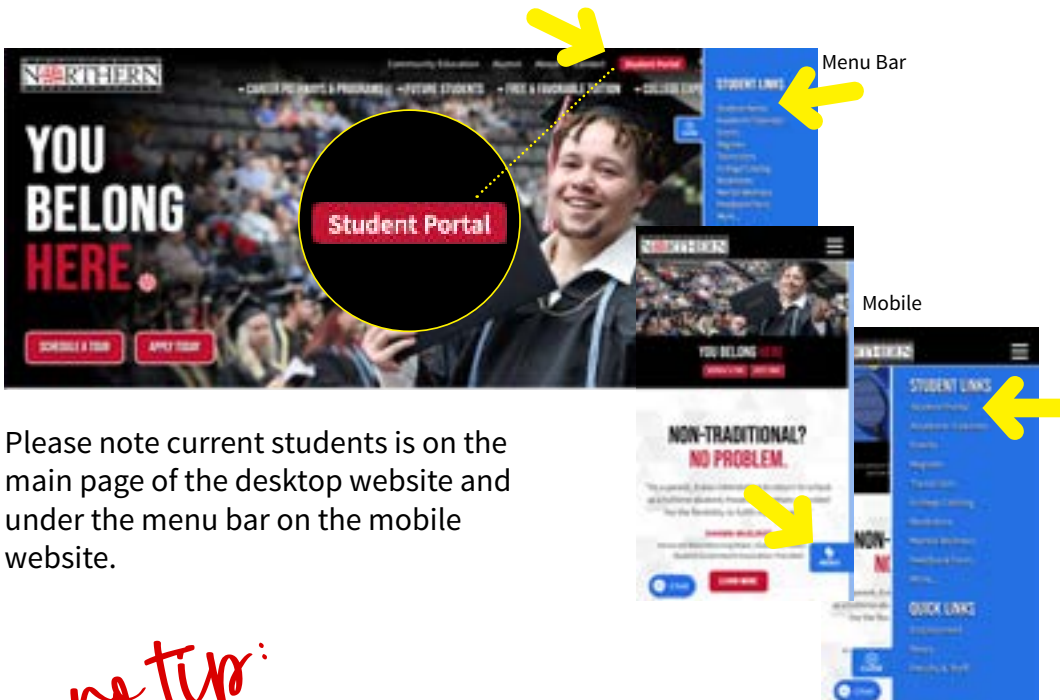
NORTHERN

Community Education Alumni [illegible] Student Portal

CAREER PATHWAYS & PROGRAMS FUTURE STUDENTS FREE & AFFORDABLE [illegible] COLLEGE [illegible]

STUDENT LINKS

Menu Bar

YOU BELONG HERE.

SCHEDULE A TOUR APPLY TODAY

Student Portal

NORTHERN

YOU BELONG HERE

NON-TRADITIONAL? NO PROBLEM.

Mobile

NORTHERN

STUDENT LINKS

Student Portal

QUICK LINKS

Chat

Please note current students is on the main page of the desktop website and under the menu bar on the mobile website.

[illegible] tip: